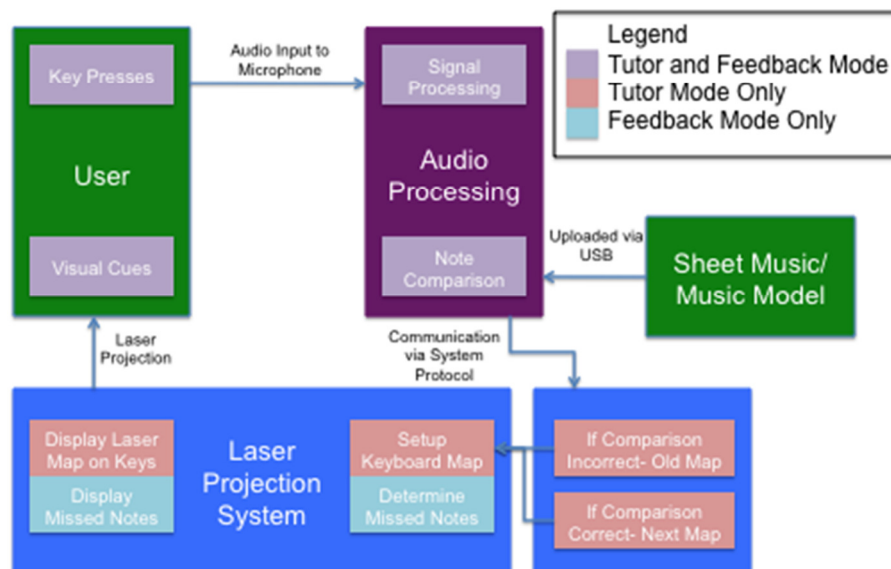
Legend
Tutor and Feedback Mode
Tutor Mode Only
Feedback Mode Only

Key Presses

User

Visual Cues

Audio Input to Microphone

Signal Processing

Audio Processing

Note Comparison

Uploaded via USB

Sheet Music/ Music Model

Laser Projection

Communication via System Protocol

Display Laser Map on Keys

Display Missed Notes

Laser Projection System

Setup Keyboard Map

Determine Missed Notes

If Comparison Incorrect- Old Map

If Comparison Correct- Next Map